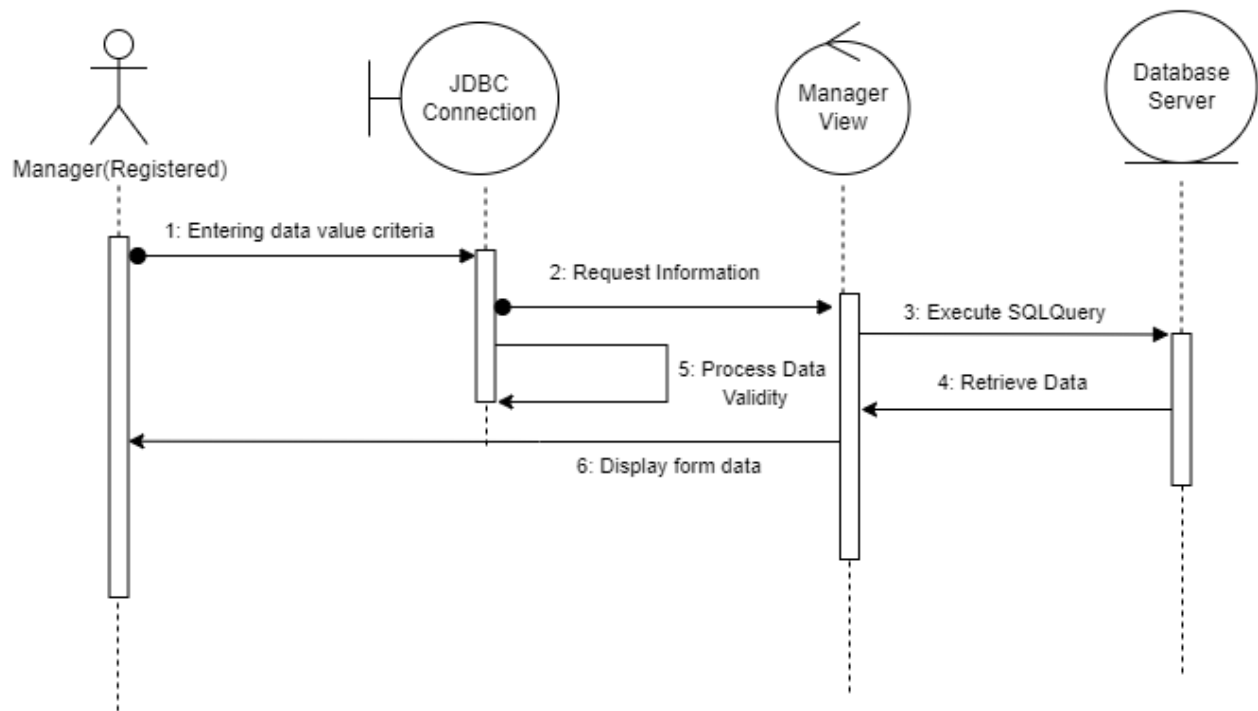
Manager(Registered)

JDBC Connection

Manager View

Database Server

1: Entering data value criteria

2: Request Information

3: Execute SQLQuery

5: Process Data Validity

4: Retrieve Data

6: Display form data